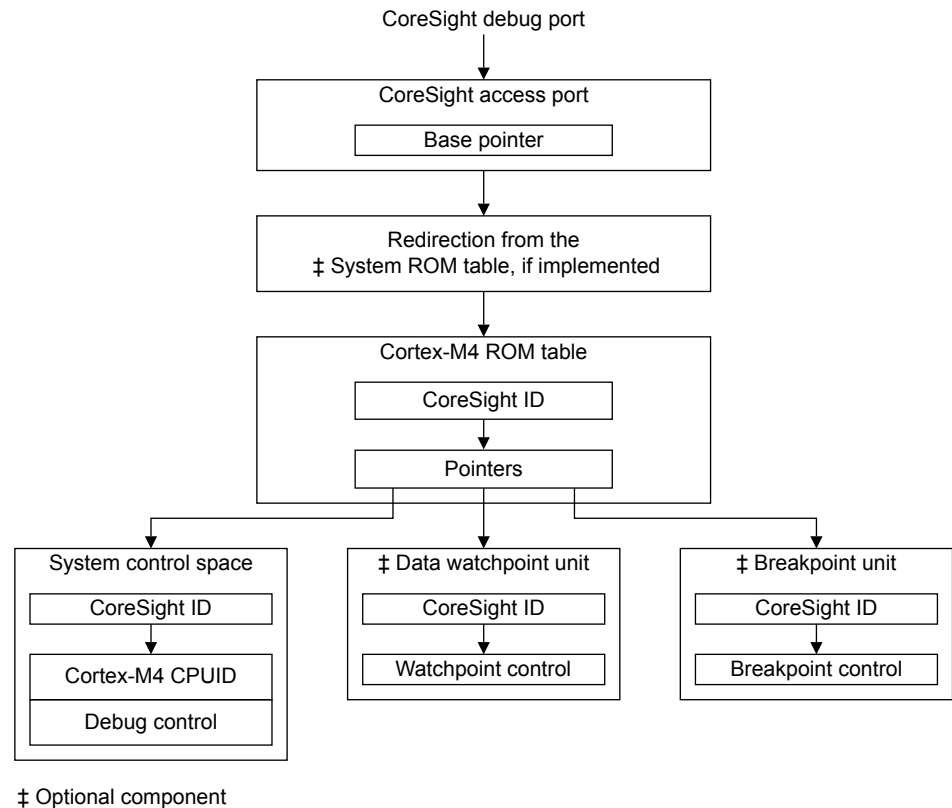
CoreSight debug port

CoreSight access port

Base pointer

Redirection from the
‡ System ROM table, if implemented

Cortex-M4 ROM table

CoreSight ID

Pointers

System control space

CoreSight ID

Cortex-M4 CPUID

Debug control

‡ Data watchpoint unit

CoreSight ID

Watchpoint control

‡ Breakpoint unit

CoreSight ID

Breakpoint control

‡ Optional component